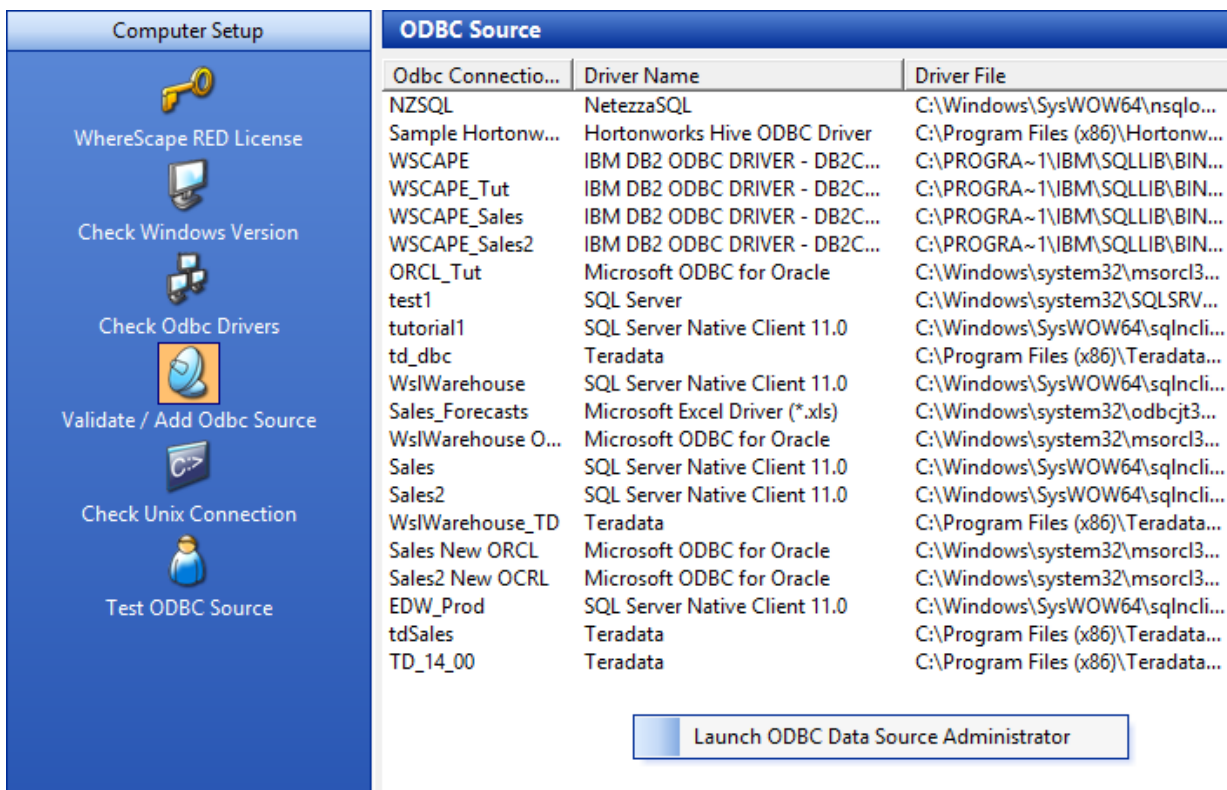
Computer Setup

WhereScape RED License

Check Windows Version

Check Odbc Drivers

Validate / Add Odbc Source

Check Unix Connection

Test ODBC Source

ODBC Source

| Odbc Connectio... | Driver Name | Driver File |
|---|---|---|
| NZSQL | NetezzaSQL | C:\Windows\SysWOW64\nsqlo... |
| Sample Hortonw... | Hortonworks Hive ODBC Driver | C:\Program Files (x86)\Hortonw... |
| WSCAPE | IBM DB2 ODBC DRIVER - DB2C... | C:\PROGRA~1\IBM\SQLLIB\BIN... |
| WSCAPE_Tut | IBM DB2 ODBC DRIVER - DB2C... | C:\PROGRA~1\IBM\SQLLIB\BIN... |
| WSCAPE_Sales | IBM DB2 ODBC DRIVER - DB2C... | C:\PROGRA~1\IBM\SQLLIB\BIN... |
| WSCAPE_Sales2 | IBM DB2 ODBC DRIVER - DB2C... | C:\PROGRA~1\IBM\SQLLIB\BIN... |
| ORCL_Tut | Microsoft ODBC for Oracle | C:\Windows\system32\msorcl3... |
| test1 | SQL Server | C:\Windows\system32\SQLSRV... |
| tutorial1 | SQL Server Native Client 11.0 | C:\Windows\SysWOW64\sqlncli... |
| td_dbc | Teradata | C:\Program Files (x86)\Teradata... |
| WslWarehouse | SQL Server Native Client 11.0 | C:\Windows\SysWOW64\sqlncli... |
| Sales_Forecasts | Microsoft Excel Driver (*.xls) | C:\Windows\system32\odbcjt3... |
| WslWarehouse O... | Microsoft ODBC for Oracle | C:\Windows\system32\msorcl3... |
| Sales | SQL Server Native Client 11.0 | C:\Windows\SysWOW64\sqlncli... |
| Sales2 | SQL Server Native Client 11.0 | C:\Windows\SysWOW64\sqlncli... |
| WslWarehouse_TD | Teradata | C:\Program Files (x86)\Teradata... |
| Sales New ORCL | Microsoft ODBC for Oracle | C:\Windows\system32\msorcl3... |
| Sales2 New OCRL | Microsoft ODBC for Oracle | C:\Windows\system32\msorcl3... |
| EDW_Prod | SQL Server Native Client 11.0 | C:\Windows\SysWOW64\sqlncli... |
| tdSales | Teradata | C:\Program Files (x86)\Teradata... |
| TD_14_00 | Teradata | C:\Program Files (x86)\Teradata... |

Launch ODBC Data Source Administrator